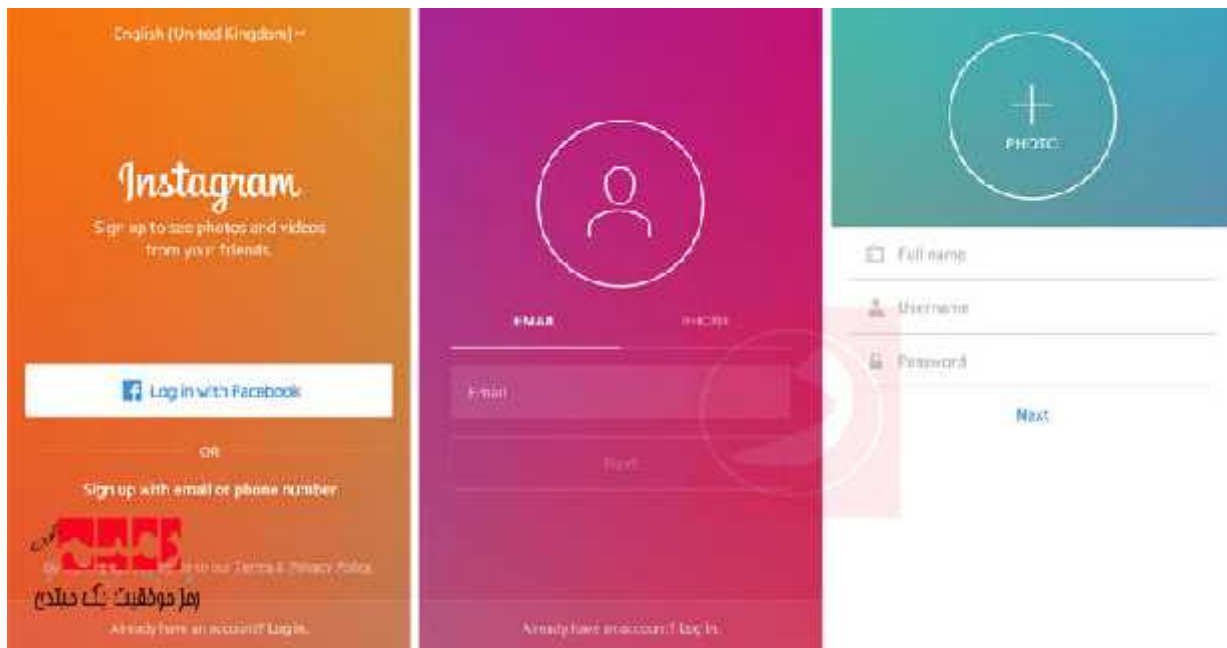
English (United Kingdom) ˅

Instagram

Sign up to see photos and videos from your friends.

Log in with Facebook

OR

Sign up with email or phone number

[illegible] to our Terms & Privacy Policy.

رمز موفقیت یک دیلادم

Already have an account? Log in.

EMAIL PHONE

Email

Next

Already have an account? Log in.

PHOTO

Full name

Username

Password

Next